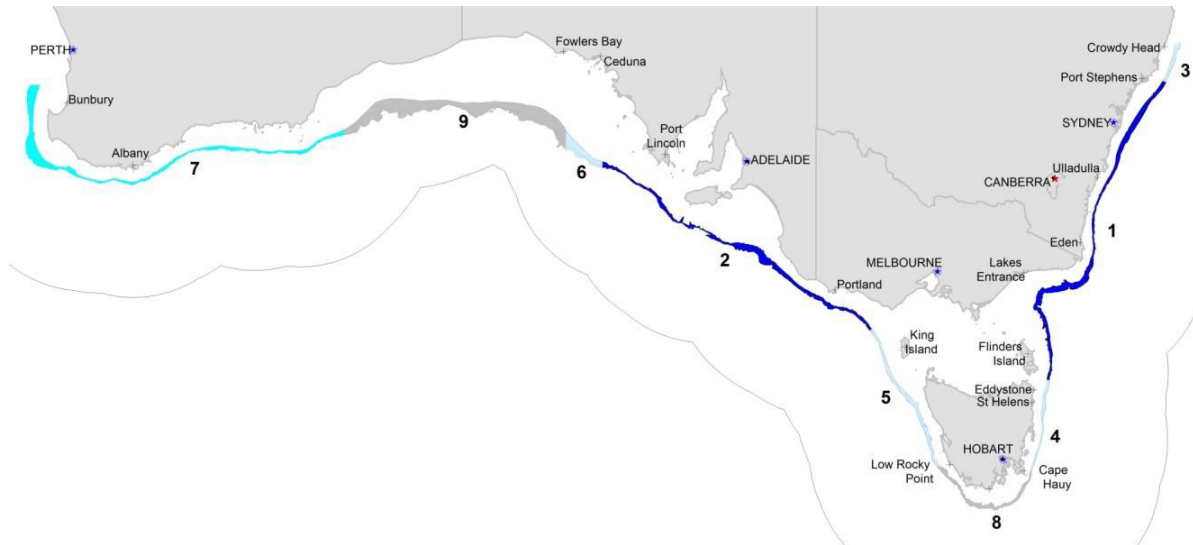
PERTH
Bunbury
Albany
7
9
Fowlers Bay
Ceduna
Port Lincoln
ADELAIDE
6
2
Portland
MELBOURNE
Crowdy Head
Port Stephens
3
SYDNEY
Ulladulla
CANBERRA
Eden
1
Lakes Entrance
King Island
Flinders Island
Eddystone
St Helens
5
4
HOBART
Low Rocky Point
Cape Hauy
8